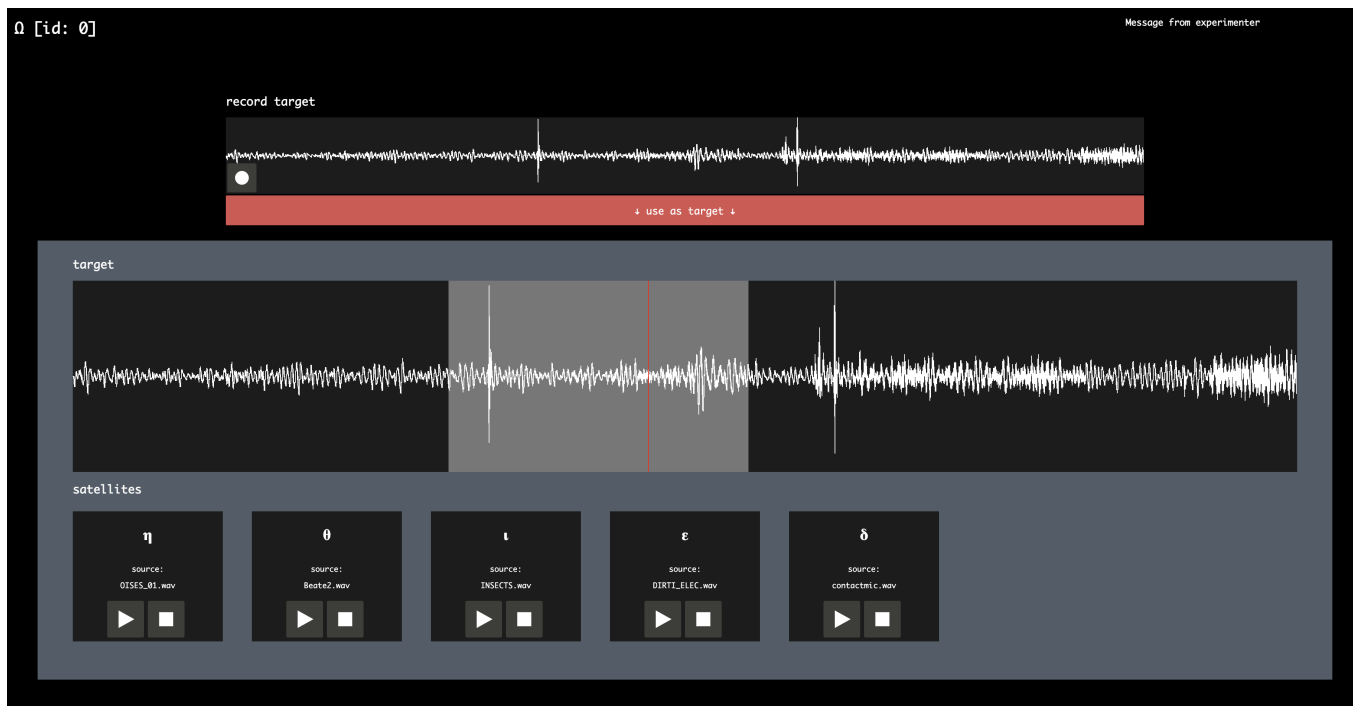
Ω [id: 0]

Message from experimenter

record target

↓ use as target ↓

target

satellites

η

source:

OISES_01.wav

θ

source:

Beate2.wav

ι

source:

INSECTS.wav

ε

source:

DIRTI_ELEC.wav

δ

source:

contactmic.wav